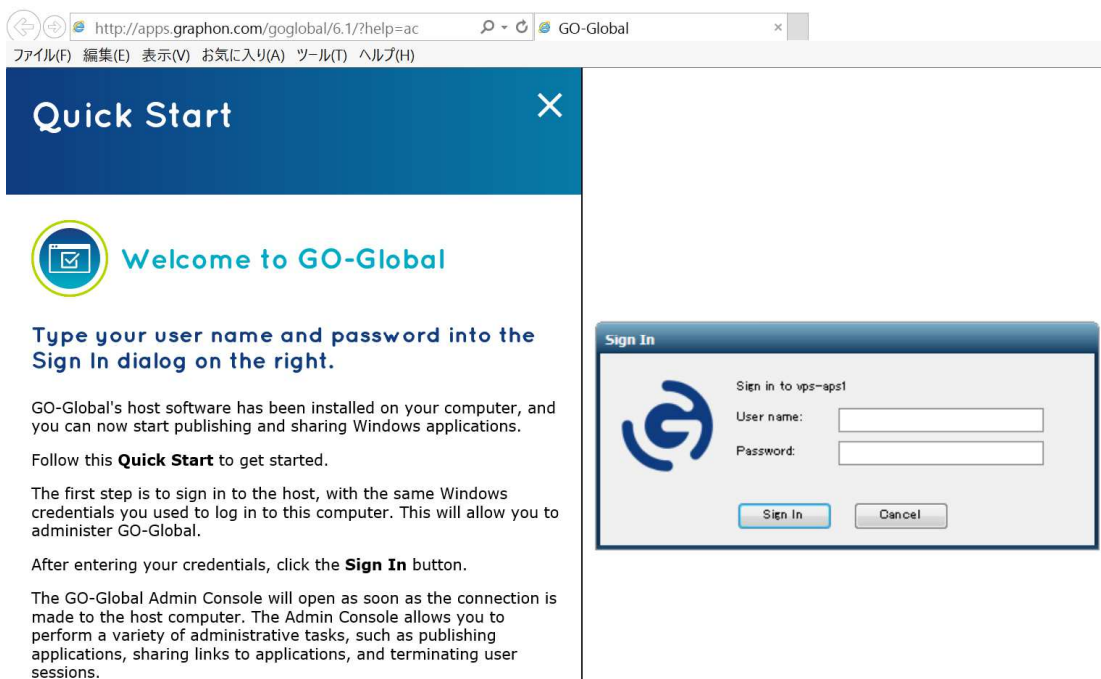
http://apps.graphon.com/goglobal/6.1/?help=ac
GO-Global ×
ファイル(F) 編集(E) 表示(V) お気に入り(A) ツール(T) ヘルプ(H)

Quick Start
×

Welcome to GO-Global

Type your user name and password into the Sign In dialog on the right.

GO-Global's host software has been installed on your computer, and you can now start publishing and sharing Windows applications.

Follow this **Quick Start** to get started.

The first step is to sign in to the host, with the same Windows credentials you used to log in to this computer. This will allow you to administer GO-Global.

After entering your credentials, click the **Sign In** button.

The GO-Global Admin Console will open as soon as the connection is made to the host computer. The Admin Console allows you to perform a variety of administrative tasks, such as publishing applications, sharing links to applications, and terminating user sessions.

Sign In
Sign in to vps-aps1
User name:
Password:
Sign In
Cancel